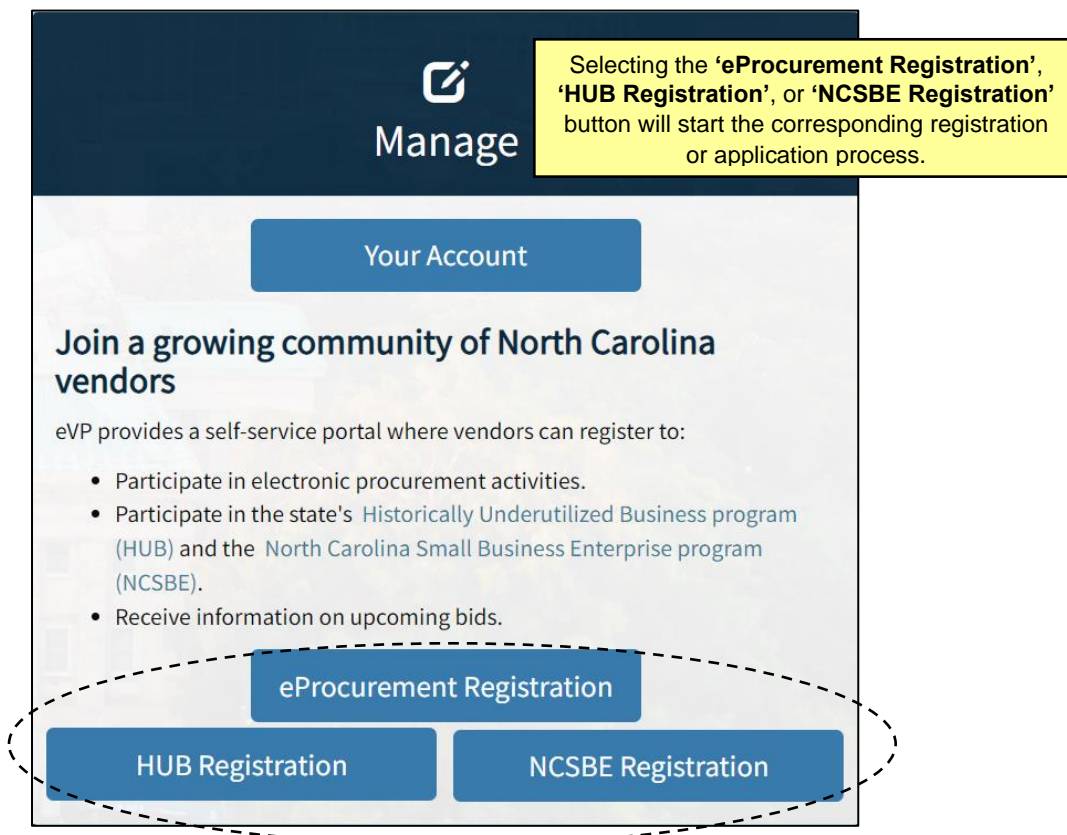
Manage

Selecting the **'eProcurement Registration'**, **'HUB Registration'**, or **'NCSBE Registration'** button will start the corresponding registration or application process.

Your Account

Join a growing community of North Carolina vendors

eVP provides a self-service portal where vendors can register to:

- Participate in electronic procurement activities.
- Participate in the state's Historically Underutilized Business program (HUB) and the North Carolina Small Business Enterprise program (NCSBE).
- Receive information on upcoming bids.

eProcurement Registration

HUB Registration

NCSBE Registration